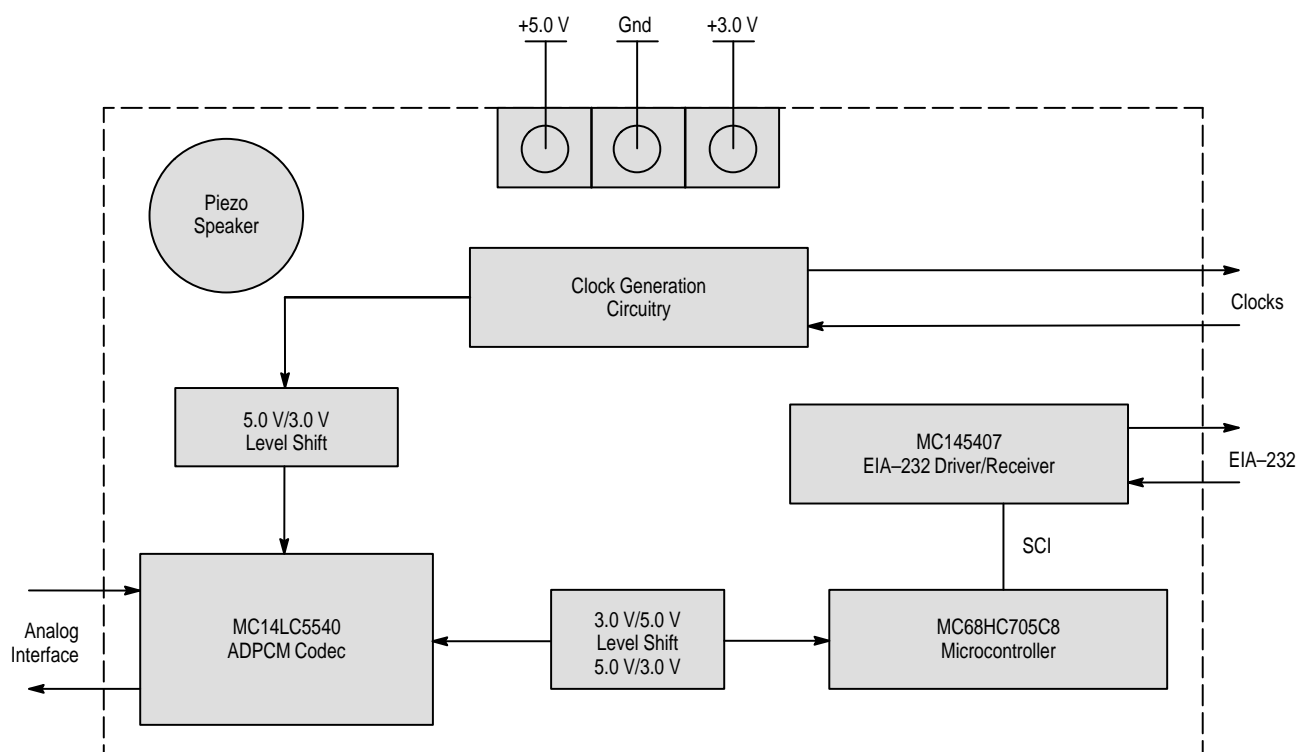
+5.0 V
Gnd
+3.0 V

Piezo Speaker

Clock Generation Circuitry

Clocks

5.0 V/3.0 V Level Shift

MC145407 EIA–232 Driver/Receiver

EIA–232

SCI

Analog Interface

MC14LC5540 ADPCM Codec

3.0 V/5.0 V Level Shift 5.0 V/3.0 V

MC68HC705C8 Microcontroller